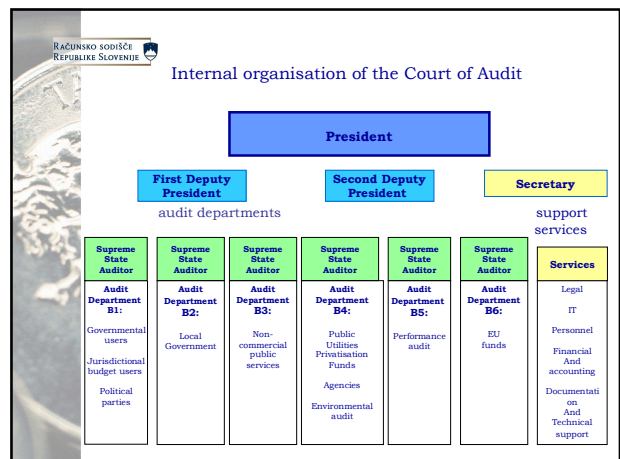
Računsko sodišče
Republike Slovenije

Internal organisation of the Court of Audit

President

First Deputy President

Second Deputy President

Secretary

audit departments

support services

Supreme State Auditor

Audit Department B1:

Governmental users

Jurisdictional budget users

Political parties

Supreme State Auditor

Audit Department B2:

Local Government

Supreme State Auditor

Audit Department B3:

Non-commercial public services

Supreme State Auditor

Audit Department B4:

Public Utilities Privatisation Funds

Agencies

Environmental audit

Supreme State Auditor

Audit Department B5:

Performance audit

Supreme State Auditor

Audit Department B6:

EU funds

Services

Legal

IT

Personnel

Financial And accounting

Documentation And Technical support